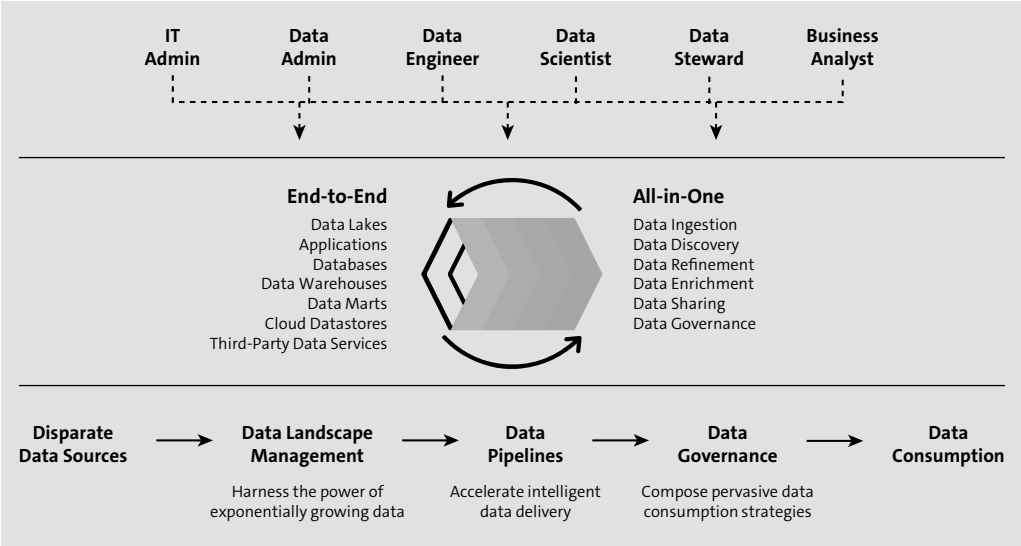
IT Admin

Data Admin

Data Engineer

Data Scientist

Data Steward

Business Analyst

End-to-End
Data Lakes
Applications
Databases
Data Warehouses
Data Marts
Cloud Datastores
Third-Party Data Services

All-in-One
Data Ingestion
Data Discovery
Data Refinement
Data Enrichment
Data Sharing
Data Governance

Disparate Data Sources

Data Landscape Management
Harness the power of exponentially growing data

Data Pipelines
Accelerate intelligent data delivery

Data Governance
Compose pervasive data consumption strategies

Data Consumption